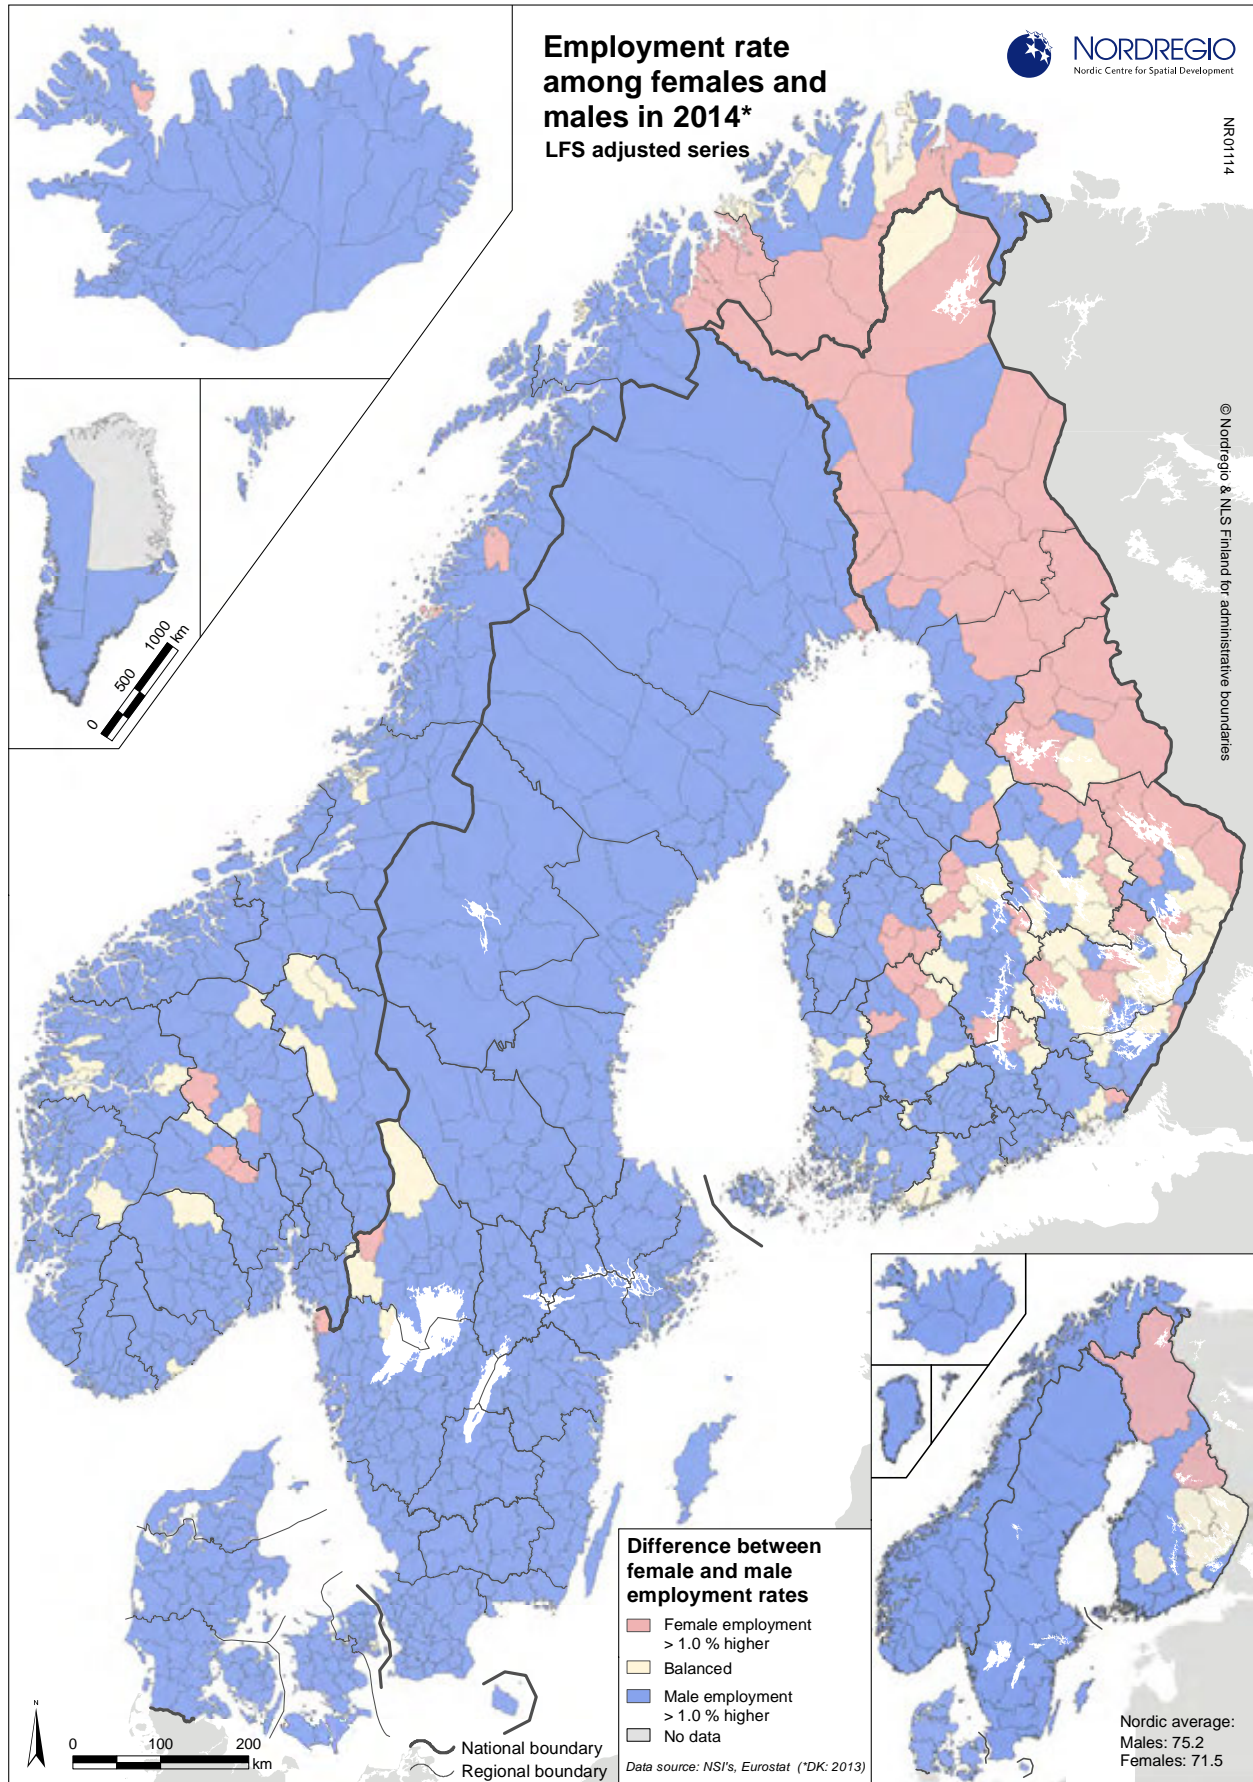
Employment rate among females and males in 2014*
LFS adjusted series

NORDREGIO
Nordic Centre for Spatial Development

NR01114

© Nordregio & NLS Finland for administrative boundaries

0 500 1000 km

Difference between female and male employment rates
Female employment > 1.0 % higher
Balanced
Male employment > 1.0 % higher
No data

Data source: NSI's, Eurostat (*DK: 2013)

National boundary
Regional boundary

N
0 100 200 km

Nordic average:
Males: 75.2
Females: 71.5